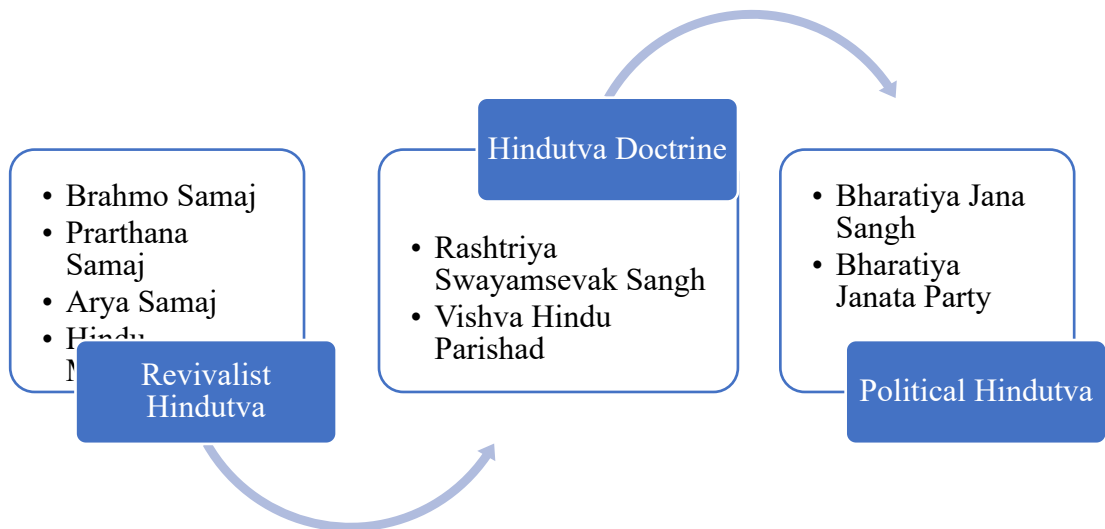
- Brahmo Samaj
- Prarthana Samaj
- Arya Samaj
- Hindu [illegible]

Revivalist Hindutva

Hindutva Doctrine

- Rashtriya Swayamsevak Sangh
- Vishva Hindu Parishad

- Bharatiya Jana Sangh
- Bharatiya Janata Party

Political Hindutva